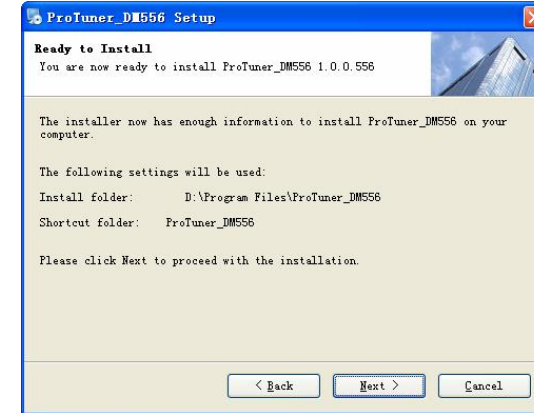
ProTuner_DM556 Setup

Ready to Install
You are now ready to install ProTuner_DM556 1.0.0.556

The installer now has enough information to install ProTuner_DM556 on your computer.

The following settings will be used:

Install folder: D:\Program Files\ProTuner_DM556

Shortcut folder: ProTuner_DM556

Please click Next to proceed with the installation.

< Back Next > Cancel